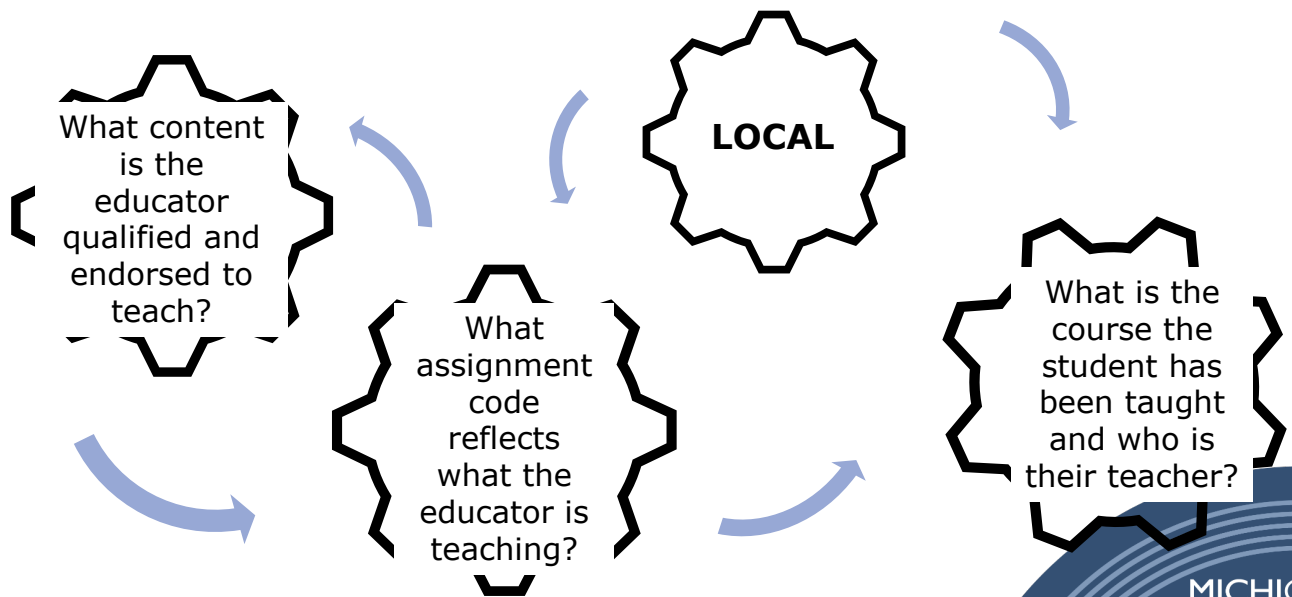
What content is the educator qualified and endorsed to teach?

LOCAL

What assignment code reflects what the educator is teaching?

What is the course the student has been taught and who is their teacher?

MICHIG